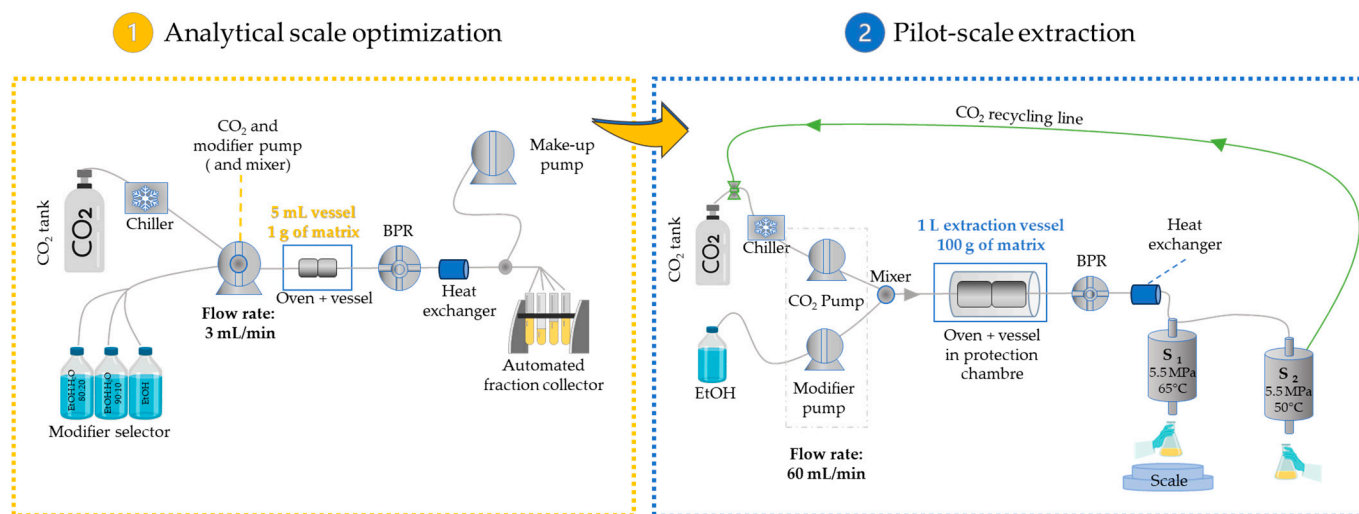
1 Analytical scale optimization

2 Pilot-scale extraction

$CO_2$ and modifier pump ( and mixer)

Make-up pump

$CO_2$ tank

$CO_2$

Chiller

5 mL vessel
1 g of matrix

BPR

Oven + vessel

Heat exchanger

Flow rate:
3 mL/min

EtOH:H₂O 80:20

EtOH:H₂O 90:10

EtOH

Modifier selector

Automated fraction collector

$CO_2$ recycling line

$CO_2$ tank

$CO_2$

Chiller

$CO_2$ Pump

Mixer

1 L extraction vessel
100 g of matrix

BPR

Heat exchanger

Oven + vessel in protection chambre

EtOH

Modifier pump

Flow rate:
60 mL/min

$S_1$
5.5 MPa
65°C

$S_2$
5.5 MPa
50°C

Scale